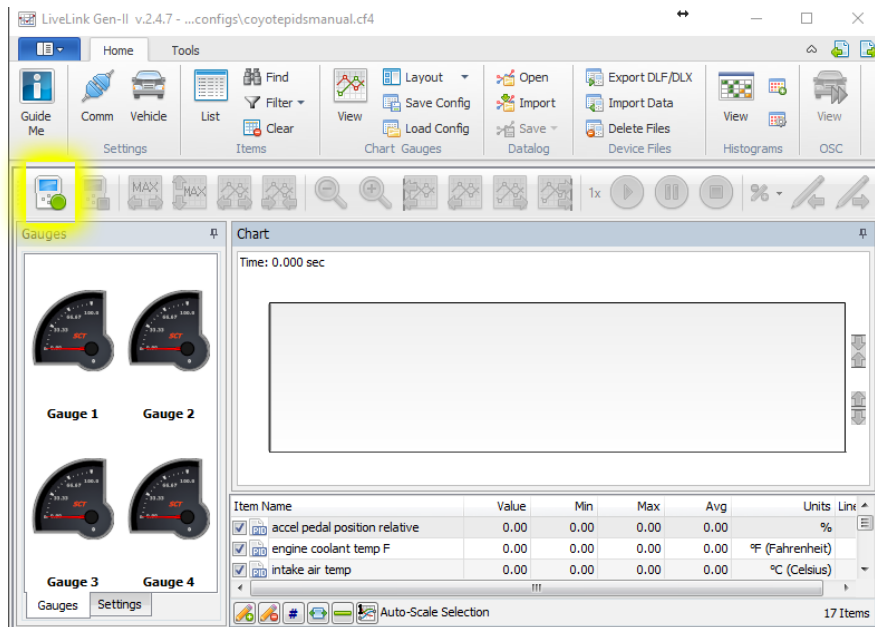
LiveLink Gen-II v.2.4.7 - ...configs\coyotepidsmanual.cf4

Home Tools

Guide Me
Comm Vehicle
Settings
List
Find
Filter
Clear
Items
View
Layout
Save Config
Load Config
Chart Gauges
Open
Import
Save
Datalog
Export DLF/DLX
Import Data
Delete Files
Device Files
View
Histograms
View
OSC

MAX MAX

1x

%

Gauges

Chart

Time: 0.000 sec

100.0
66.67
33.33
0.00
SCT

Gauge 1 Gauge 2

Gauge 3 Gauge 4

Gauges Settings

| Item Name | Value | Min | Max | Avg | Units | Line |
|---|---|---|---|---|---|---|
| accel pedal position relative | 0.00 | 0.00 | 0.00 | 0.00 | % | |
| engine coolant temp F | 0.00 | 0.00 | 0.00 | 0.00 | ºF (Fahrenheit) | |
| intake air temp | 0.00 | 0.00 | 0.00 | 0.00 | ºC (Celsius) | |

Auto-Scale Selection

17 Items